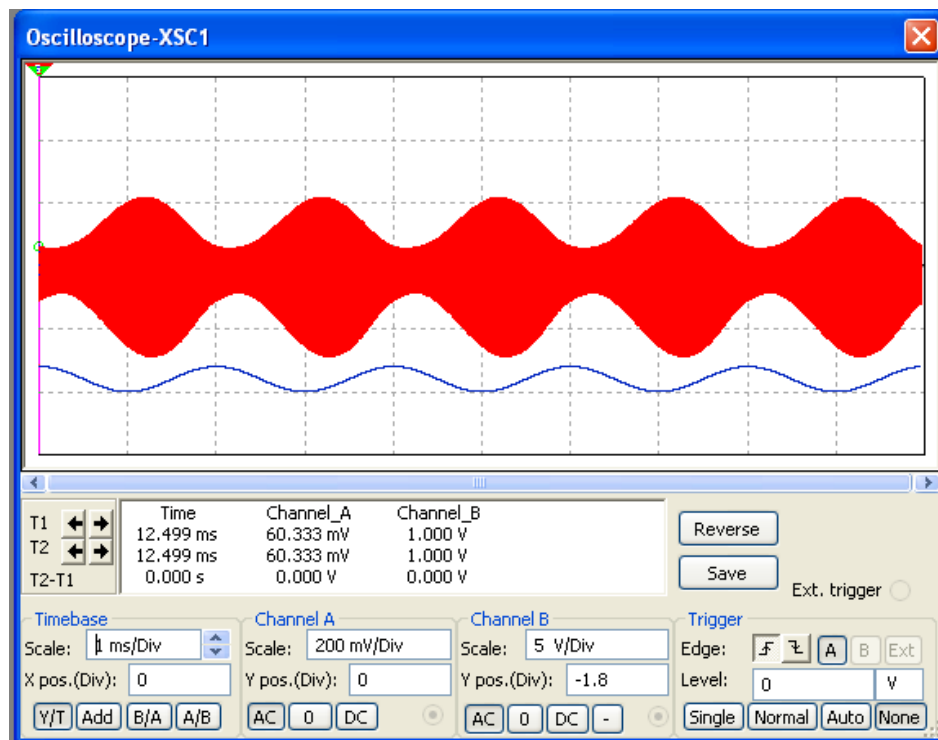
Oscilloscope-XSC1

T1
T2
T2-T1

| Time | Channel_A | Channel_B |
|---|---|---|
| 12.499 ms | 60.333 mV | 1.000 V |
| 12.499 ms | 60.333 mV | 1.000 V |
| 0.000 s | 0.000 V | 0.000 V |

Reverse
Save
Ext. trigger

Timebase
Scale: 1 ms/Div
X pos.(Div): 0
Y/T Add B/A A/B

Channel A
Scale: 200 mV/Div
Y pos.(Div): 0
AC 0 DC

Channel B
Scale: 5 V/Div
Y pos.(Div): -1.8
AC 0 DC -

Trigger
Edge: A B Ext
Level: 0 V
Single Normal Auto None